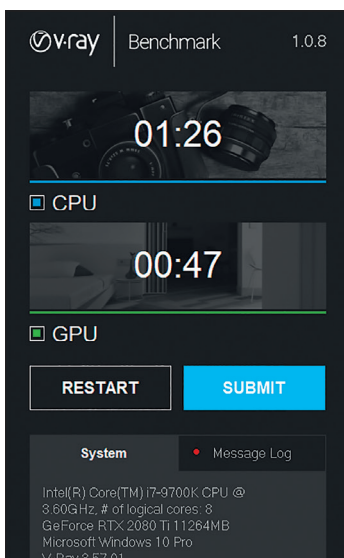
v·ray | Benchmark 1.0.8

01:26

CPU

00:47

GPU

RESTART

SUBMIT

System

Message Log

Intel(R) Core(TM) i7-9700K CPU @ 3.60GHz, # of logical cores: 8
GeForce RTX 2080 Ti 11264MB
Microsoft Windows 10 Pro
V-Ray 3.57.01